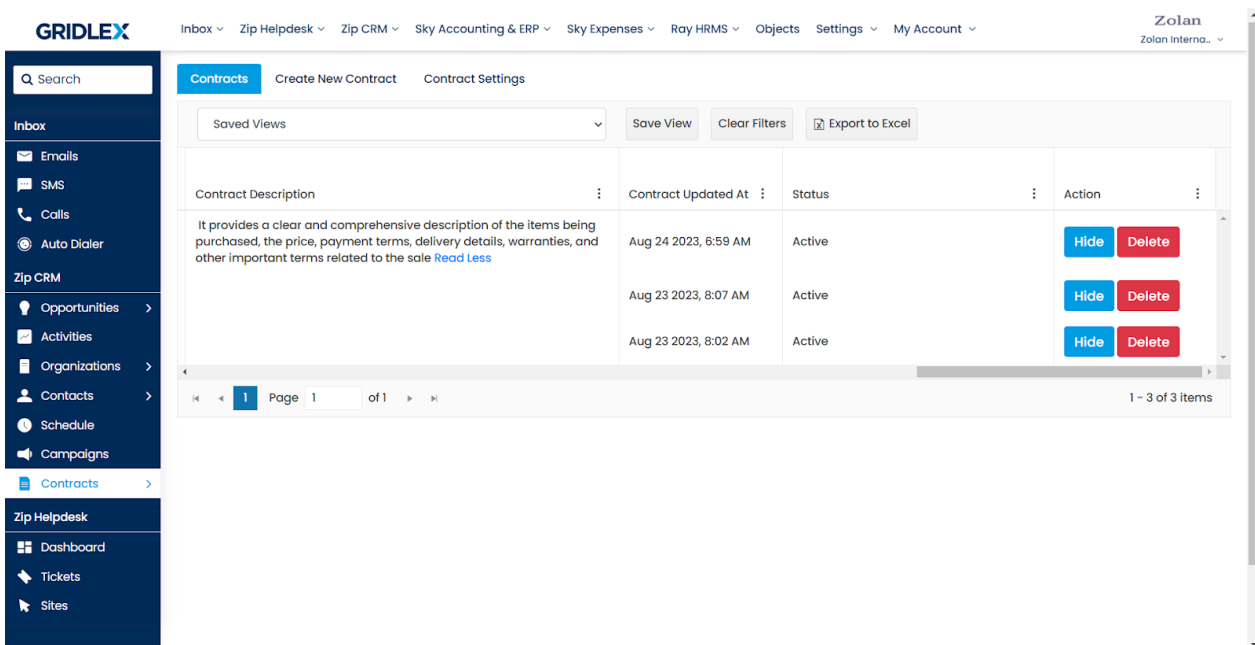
GRIDLEX

Inbox Zip Helpdesk Zip CRM Sky Accounting & ERP Sky Expenses Ray HRMS Objects Settings My Account

Zolan
Zolan Interna..

Search

Inbox
Emails
SMS
Calls
Auto Dialer

Zip CRM
Opportunities
Activities
Organizations
Contacts
Schedule
Campaigns
Contracts

Zip Helpdesk
Dashboard
Tickets
Sites

Contracts Create New Contract Contract Settings

Saved Views
Save View Clear Filters Export to Excel

| Contract Description | Contract Updated At | Status | Action |
|---|---|---|---|
| It provides a clear and comprehensive description of the items being purchased, the price, payment terms, delivery details, warranties, and other important terms related to the sale Read Less | Aug 24 2023, 6:59 AM | Active | Hide Delete |
| | Aug 23 2023, 8:07 AM | Active | Hide Delete |
| | Aug 23 2023, 8:02 AM | Active | Hide Delete |

1 Page 1 of 1

1 - 3 of 3 items